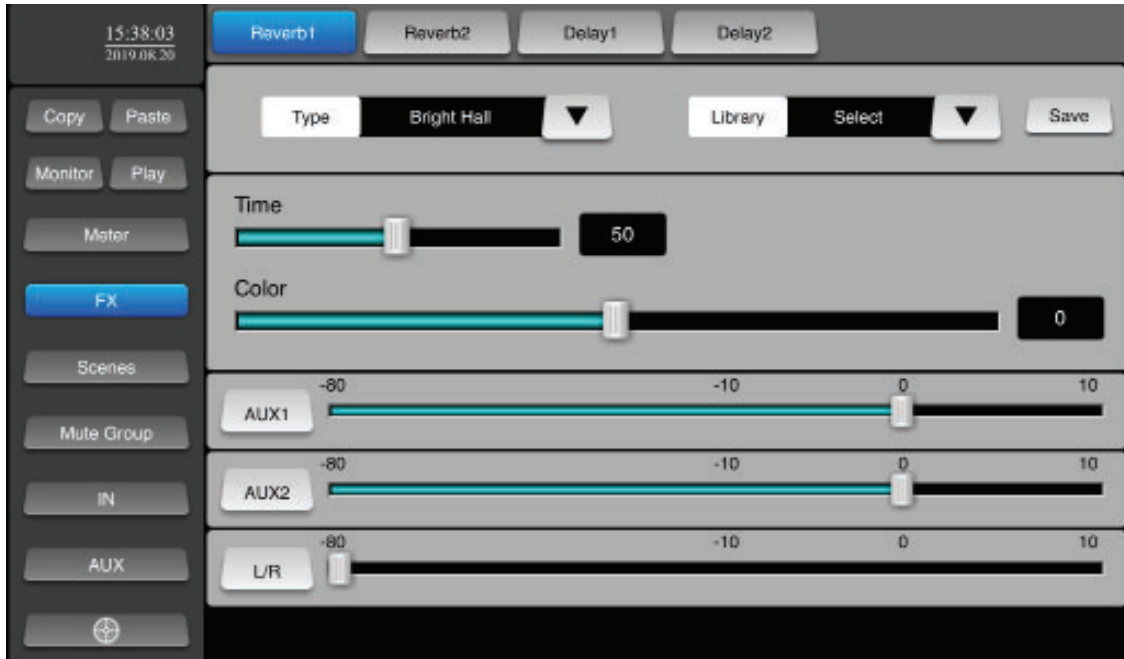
15:38:03
2019.08.20

Reverb1 Reverb2 Delay1 Delay2

Copy Paste

Monitor Play

Meter

FX

Scenes

Mute Group

IN

AUX

Type Bright Hall

Library Select

Save

Time

50

Color

0

-80 -10 0 10

AUX1

-80 -10 0 10

AUX2

-80 -10 0 10

L/R